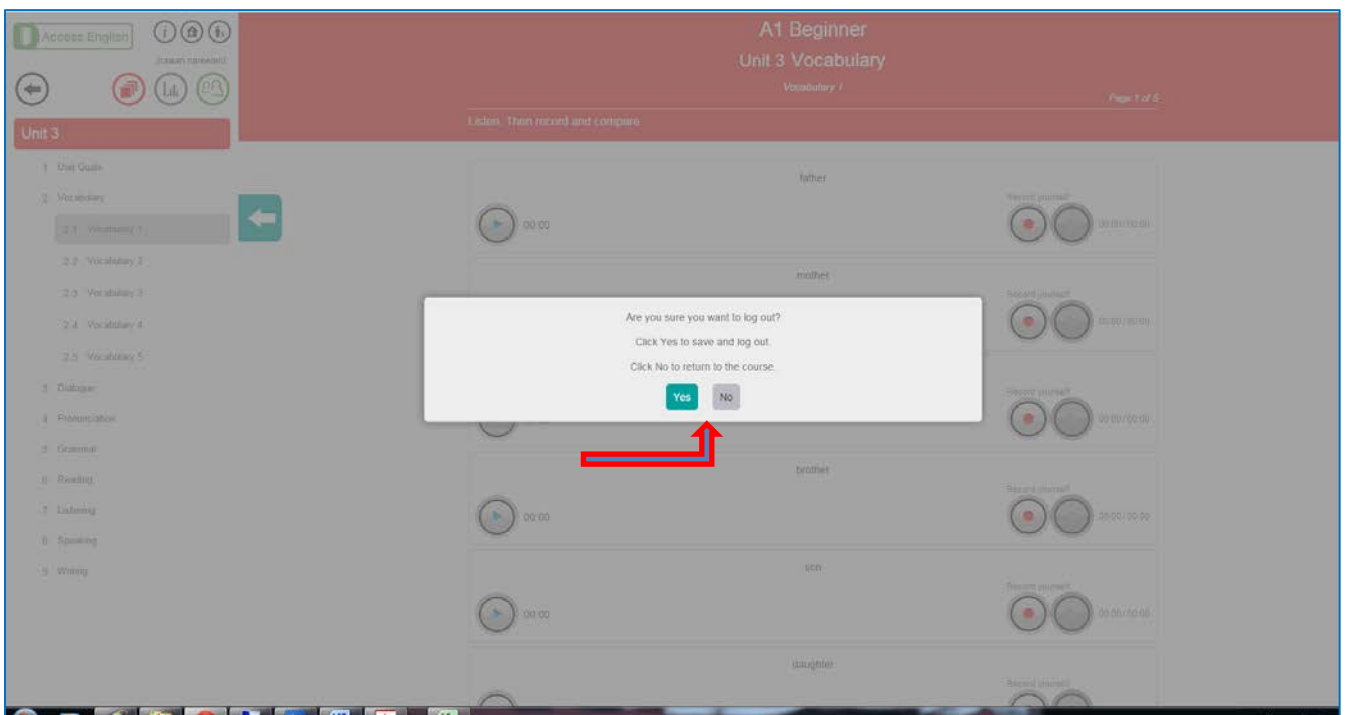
Access English
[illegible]
Unit 3
1 Unit Goals
2 Vocabulary
2.1 Vocabulary 1
2.2 Vocabulary 2
2.3 Vocabulary 3
2.4 Vocabulary 4
2.5 Vocabulary 5
3 Dialogue
4 Pronunciation
5 Grammar
6 Reading
7 Listening
8 Speaking
9 Writing

A1 Beginner
Unit 3 Vocabulary
Vocabulary 1
Page 1 of 5
Listen. Then record and compare.

father
00:00
Record yourself
00:00 / 00:00

mother
Record yourself
00:00 / 00:00

Record yourself
00:00 / 00:00

brother
00:00
Record yourself
00:00 / 00:00

son
00:00
Record yourself
00:00 / 00:00

daughter
Record yourself

Are you sure you want to log out?
Click Yes to save and log out.
Click No to return to the course.
Yes
No